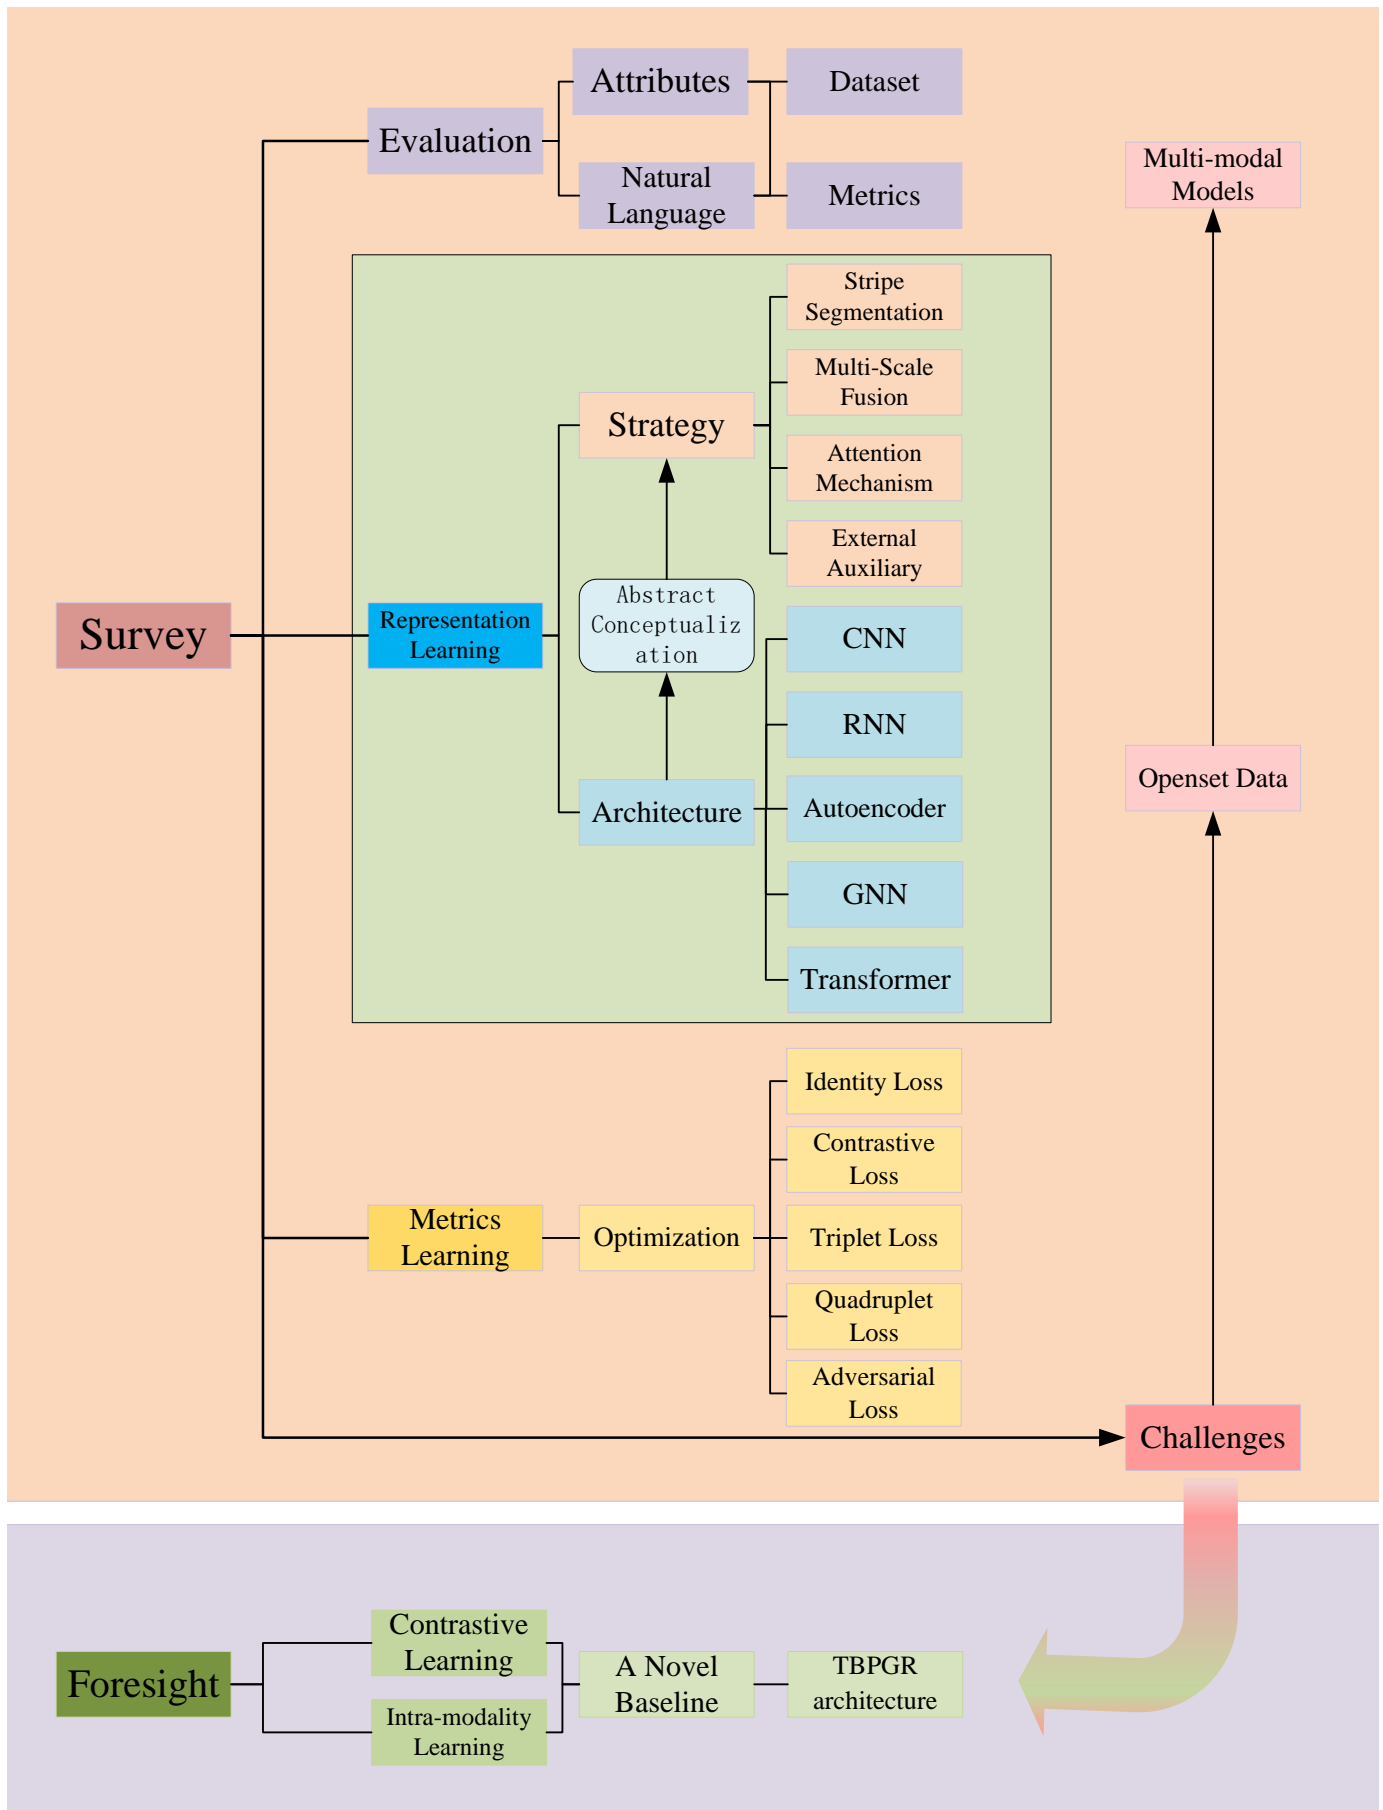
Attributes

Dataset

Evaluation

Natural Language

Metrics

Multi-modal Models

Stripe Segmentation

Multi-Scale Fusion

Strategy

Attention Mechanism

External Auxiliary

Survey

Representation Learning

Abstract Conceptualiz ation

CNN

RNN

Architecture

Autoencoder

Openset Data

GNN

Transformer

Identity Loss

Contrastive Loss

Metrics Learning

Optimization

Triplet Loss

Quadruplet Loss

Adversarial Loss

Challenges

Foresight

Contrastive Learning

Intra-modality Learning

A Novel Baseline

TBPGR architecture